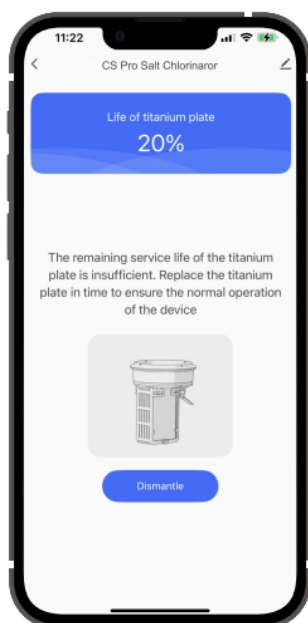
11:22

<

CS Pro Salt Chlorinaror

Life of titanium plate

20%

The remaining service life of the titanium plate is insufficient. Replace the titanium plate in time to ensure the normal operation of the device

Dismantle